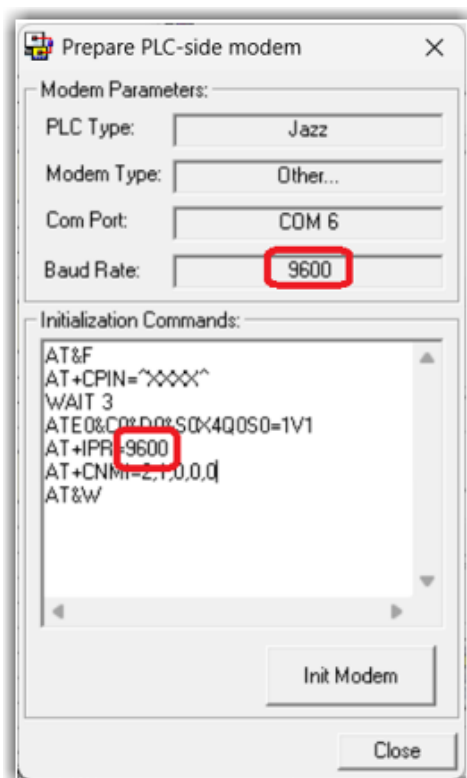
Prepare PLC-side modem ×

Modem Parameters:

PLC Type: Jazz

Modem Type: Other...

Com Port: COM 6

Baud Rate: 9600

Initialization Commands:

AT&F
AT+CPIN="XXXX"
WAIT 3
ATE0&C0&D0&S0X4Q0S0=1V1
AT+IPR=9600
AT+CNMI=2,1,0,0,0
AT&W

Init Modem

Close